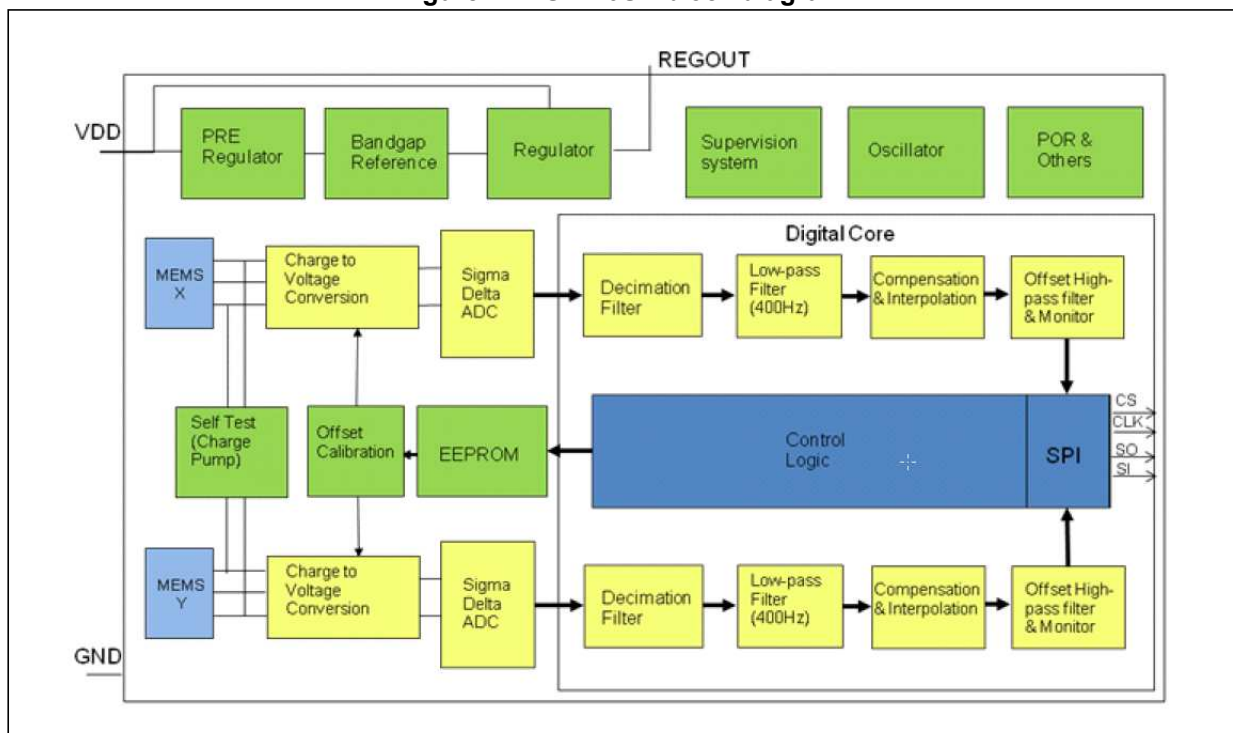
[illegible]

REGOUT

VDD

PRE Regulator

Bandgap Reference

Regulator

Supervision system

Oscillator

POR & Others

Digital Core

MEMS X

Charge to Voltage Conversion

Sigma Delta ADC

Decimation Filter

Low-pass Filter (400Hz)

Compensation & Interpolation

Offset High-pass filter & Monitor

Self Test (Charge Pump)

Offset Calibration

EEPROM

Control Logic

SPI

CS

CLK

SO

SI

MEMS Y

Charge to Voltage Conversion

Sigma Delta ADC

Decimation Filter

Low-pass Filter (400Hz)

Compensation & Interpolation

Offset High-pass filter & Monitor

GND